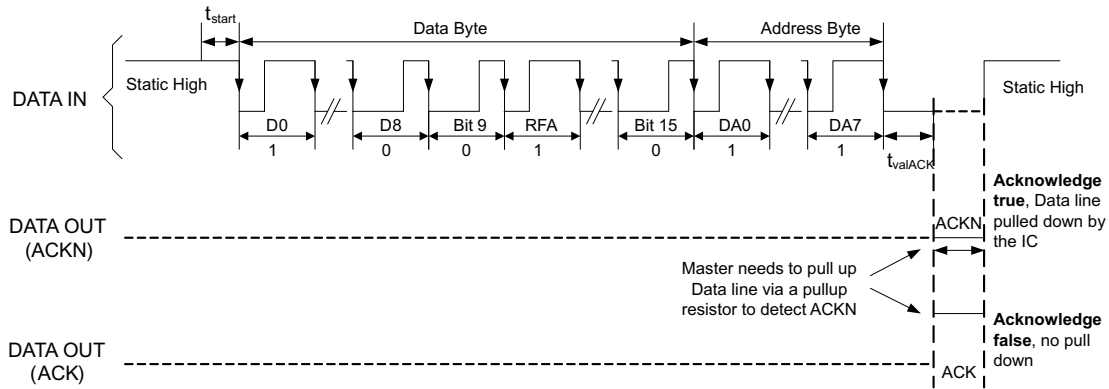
$t_{start}$

Data Byte

Address Byte

Static High

DATA IN

D0

D8

Bit 9

RFA

Bit 15

DA0

DA7

1

0

0

1

0

1

1

$t_{valACK}$

Static High

**Acknowledge true**, Data line pulled down by the IC

DATA OUT (ACKN)

ACKN

Master needs to pull up Data line via a pullup resistor to detect ACKN

**Acknowledge false**, no pull down

DATA OUT (ACK)

ACK